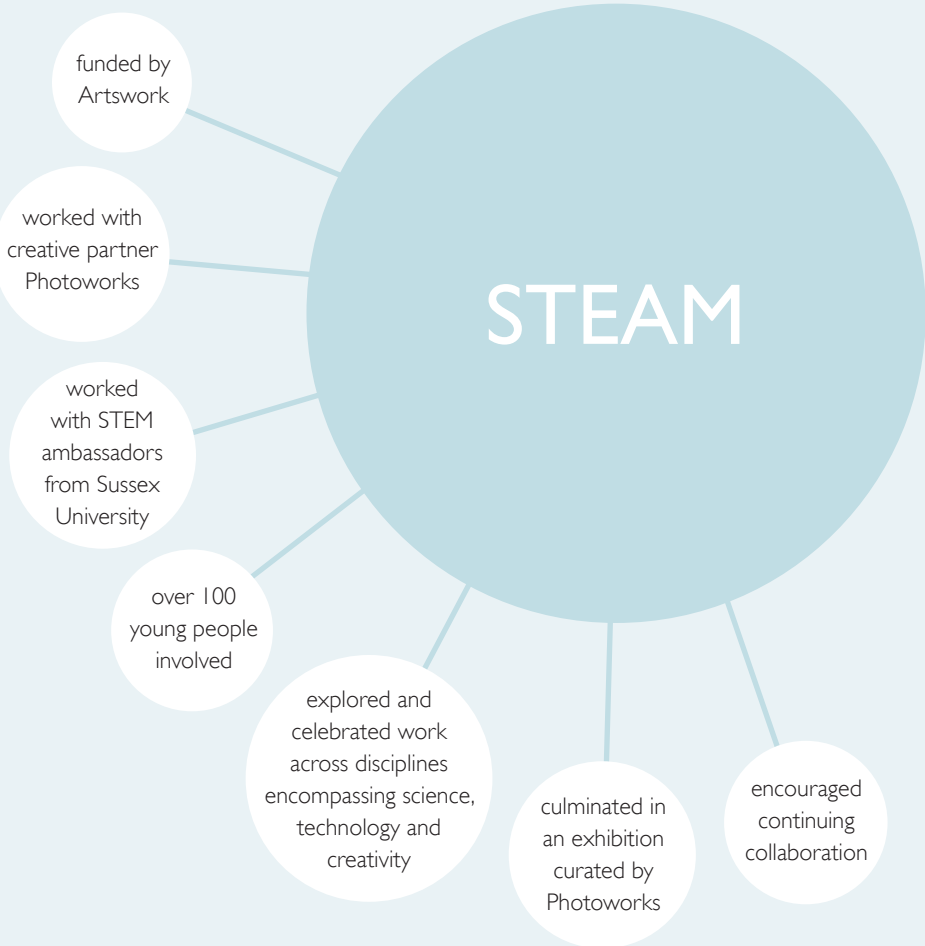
STEAM

funded by Artswork

worked with creative partner Photoworks

worked with STEM ambassadors from Sussex University

over 100 young people involved

explored and celebrated work across disciplines encompassing science, technology and creativity

culminated in an exhibition curated by Photoworks

encouraged continuing collaboration